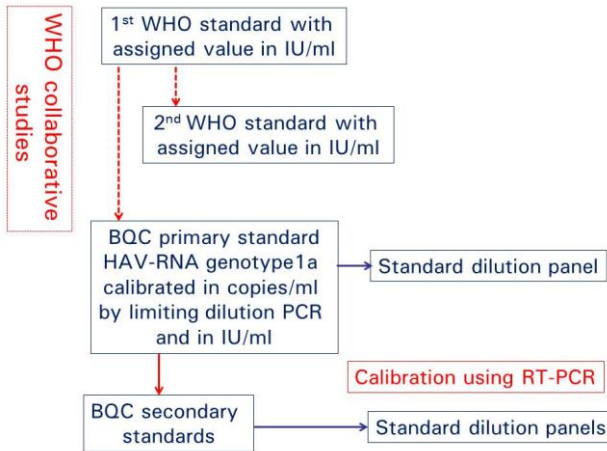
WHO collaborative studies

1$^{st}$ WHO standard with assigned value in IU/ml

2$^{nd}$ WHO standard with assigned value in IU/ml

BQC primary standard HAV-RNA genotype1a calibrated in copies/ml by limiting dilution PCR and in IU/ml

Standard dilution panel

Calibration using RT-PCR

BQC secondary standards

Standard dilution panels